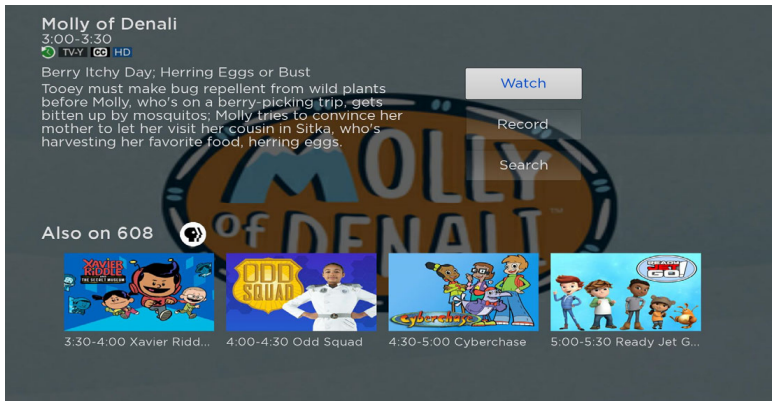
Molly of Denali
3:00-3:30
TV-Y CC HD

Berry Itchy Day; Herring Eggs or Bust
Tooey must make bug repellent from wild plants before Molly, who's on a berry-picking trip, gets bitten up by mosquitos; Molly tries to convince her mother to let her visit her cousin in Sitka, who's harvesting her favorite food, herring eggs.

Watch
Record
Search

MOLLY of DENALI

Also on 608

XAVIER RIDDLE AND THE SECRET MUSEUM
ODD SQUAD
Cyberchase
READY JET GO!

3:30-4:00 Xavier Ridd...
4:00-4:30 Odd Squad
4:30-5:00 Cyberchase
5:00-5:30 Ready Jet G...